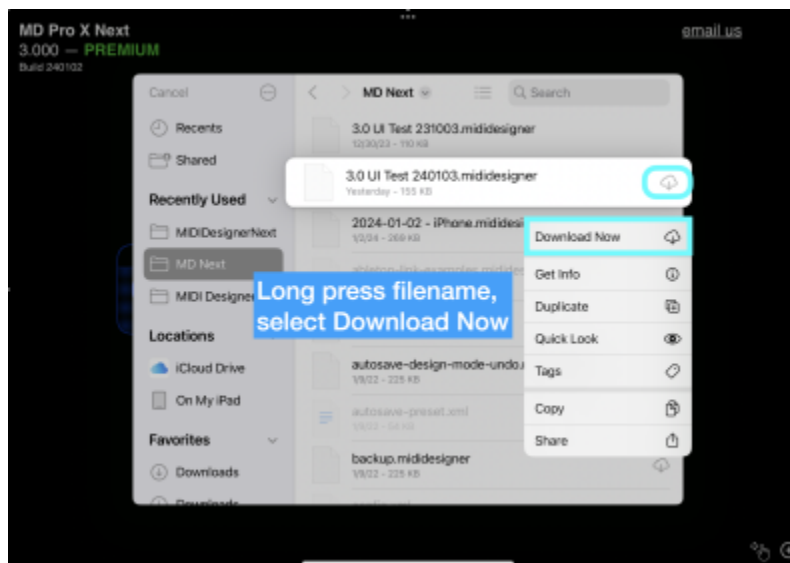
MD Pro X Next
3.000 — PREMIUM
Build 240102

email us

Cancel

Recents
Shared

Recently Used
MIDIDesignerNext
MD Next
MIDI Designer

Locations
iCloud Drive
On My iPad

Favorites
Downloads
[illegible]

MD Next
Search

3.0 UI Test 231003.midid esigner
12/30/23 - 110 KB

3.0 UI Test 240103.mididesigner
Yesterday - 155 KB

2024-01-02 - iPhone.midides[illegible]
1/2/24 - 269 KB

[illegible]

autosave-design-mode-undo.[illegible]
1/9/22 - 225 KB

autosave-preset.xml

backup.mididesigner
1/9/22 - 225 KB

Long press filename, select Download Now

Download Now
Get Info
Duplicate
Quick Look
Tags
Copy
Share